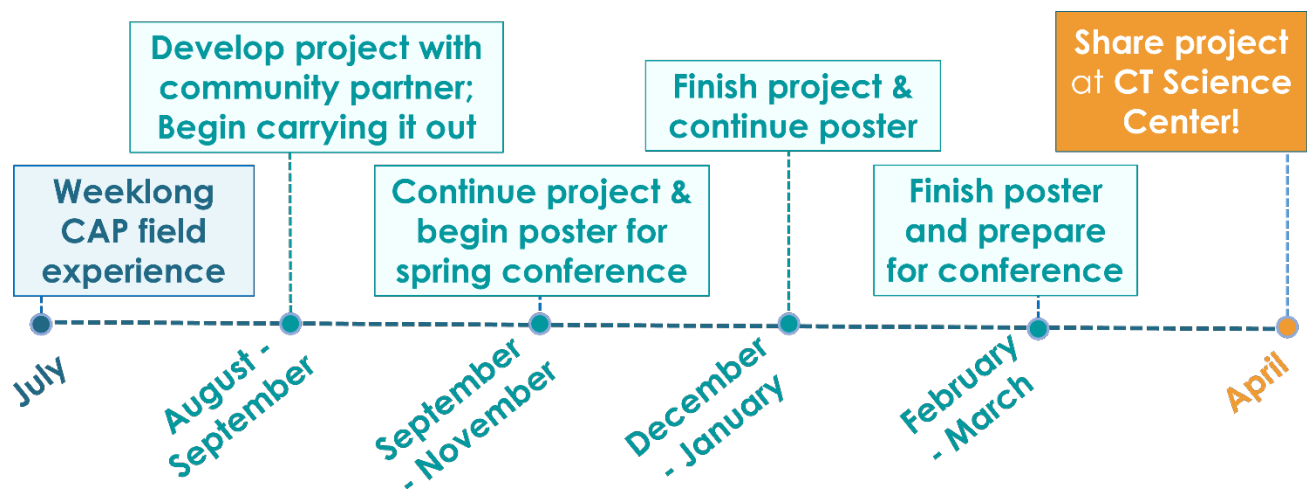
Weeklong CAP field experience

July

Develop project with community partner; Begin carrying it out

August - September

Continue project & begin poster for spring conference

September - November

Finish project & continue poster

December - January

Finish poster and prepare for conference

February - March

Share project at CT Science Center!

April